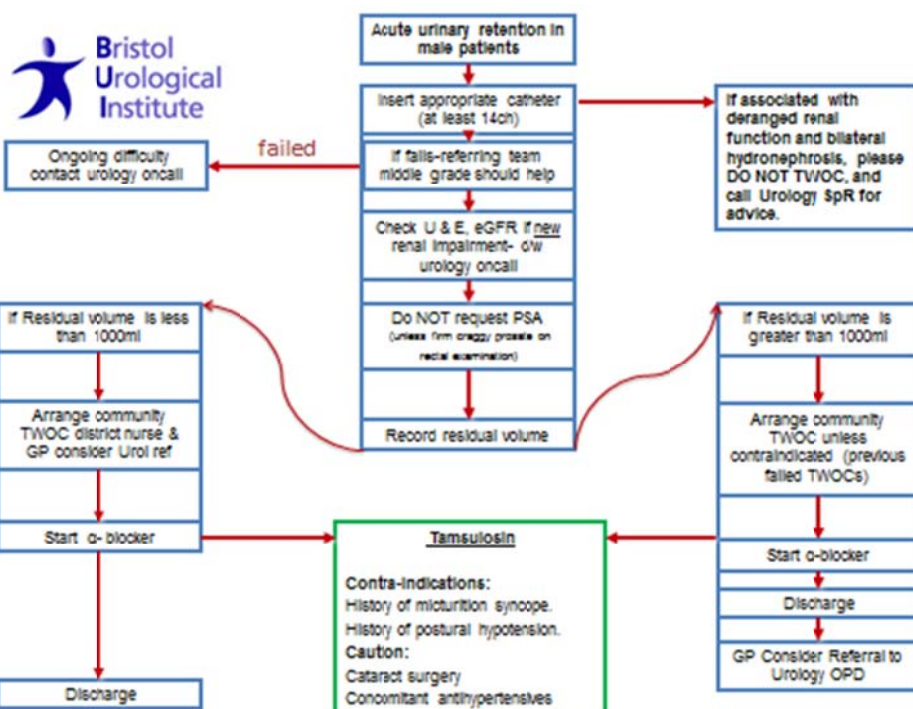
Bristol
Urological
Institute

Acute urinary retention in male patients

Insert appropriate catheter (at least 14ch)

If associated with deranged renal function and bilateral hydronephrosis, please DO NOT TWOC, and call Urology SpR for advice.

failed

Ongoing difficulty contact urology oncall

If fails–referring team middle grade should help

Check U & E, eGFR If new renal impairment- d/w urology oncall

Do NOT request PSA
(unless firm craggy prostate on rectal examination)

Record residual volume

If Residual volume is less than 1000ml

Arrange community TWOC district nurse & GP consider Urol ref

Start α- blocker

Discharge

If Residual volume is greater than 1000ml

Arrange community TWOC unless contraindicated (previous failed TWOCs)

Start α-blocker

Discharge

GP Consider Referral to Urology OPD

Tamsulosin

Contra-indications:
History of micturition syncope.
History of postural hypotension.
Caution:
Cataract surgery
Concomitant antihypertensives